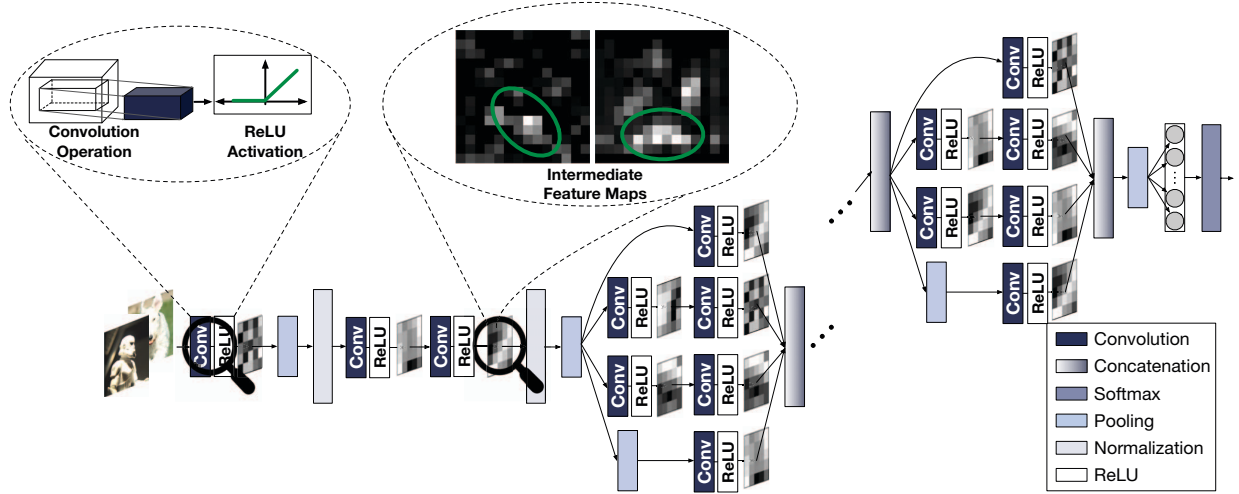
Convolution Operation

ReLU Activation

Intermediate Feature Maps

Conv
ReLU

Conv
ReLU

Conv
ReLU

Conv
ReLU

Conv
ReLU

Conv
ReLU

Conv
ReLU

Conv
ReLU

Conv
ReLU

Conv
ReLU

Conv
ReLU

Conv
ReLU

Conv
ReLU

Conv
ReLU

Conv
ReLU

Conv
ReLU

Conv
ReLU

Conv
ReLU

Conv
ReLU

Conv
ReLU

Conv
ReLU

Conv
ReLU

Conv
ReLU

Conv
ReLU

Convolution
Concatenation
Softmax
Pooling
Normalization
ReLU